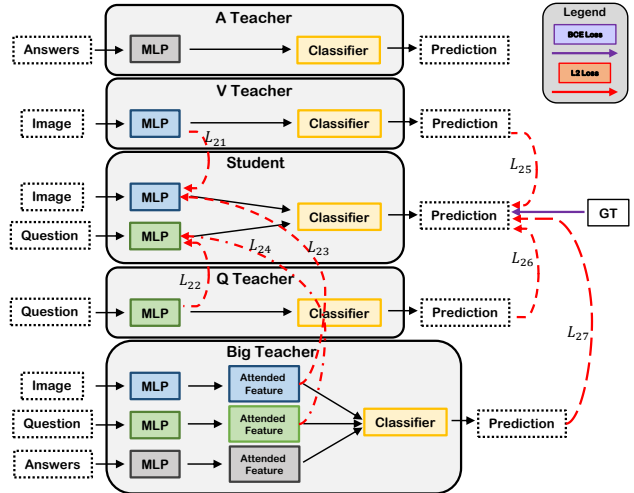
A Teacher

Answers

MLP

Classifier

Prediction

Legend

BCE Loss

L2 Loss

V Teacher

Image

MLP

Classifier

Prediction

$L_{21}$

$L_{25}$

Student

Image

MLP

Classifier

Prediction

GT

Question

MLP

$L_{24}$

$L_{23}$

$L_{26}$

$L_{22}$

Q Teacher

Question

MLP

Classifier

Prediction

$L_{27}$

Big Teacher

Image

MLP

Attended Feature

Question

MLP

Attended Feature

Classifier

Prediction

Answers

MLP

Attended Feature